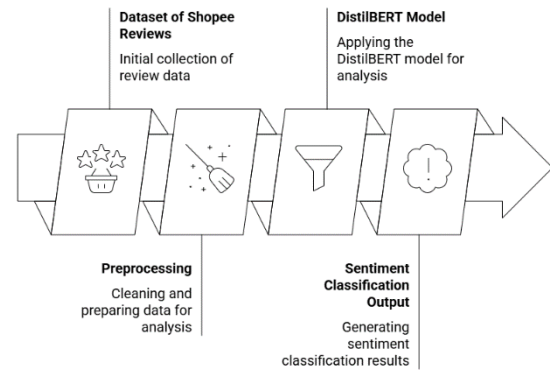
Dataset of Shopee Reviews

Initial collection of review data

DistilBERT Model

Applying the DistilBERT model for analysis

Preprocessing

Cleaning and preparing data for analysis

Sentiment Classification Output

Generating sentiment classification results